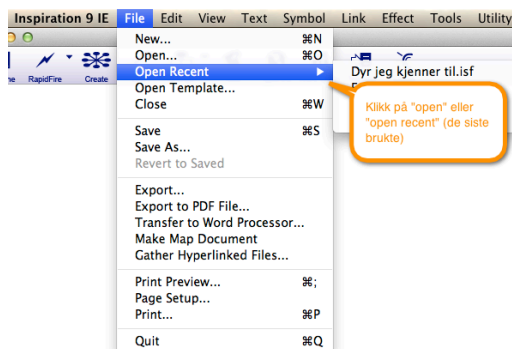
Inspiration 9 IE File Edit View Text Symbol Link Effect Tools Utility

ne RapidFire Create

New... ⌘N
Open... ⌘O
Open Recent ▶
Open Template...
Close ⌘W

Save ⌘S
Save As...
Revert to Saved

Export...
Export to PDF File...
Transfer to Word Processor...
Make Map Document
Gather Hyperlinked Files...

Print Preview... ⌘;
Page Setup...
Print... ⌘P

Quit ⌘Q

Dyr jeg kjenner til.isf

Klikk på "open" eller "open recent" (de siste brukte)